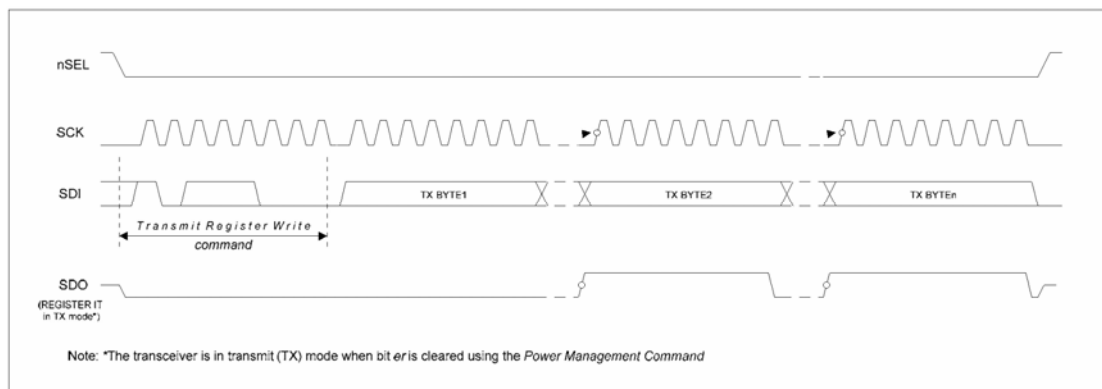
nSEL

SCK

SDI

TX BYTE1

TX BYTE2

TX BYTEn

Transmit Register Write command

SDO (REGISTER IT in TX mode*)

Note: *The transceiver is in transmit (TX) mode when bit er is cleared using the Power Management Command